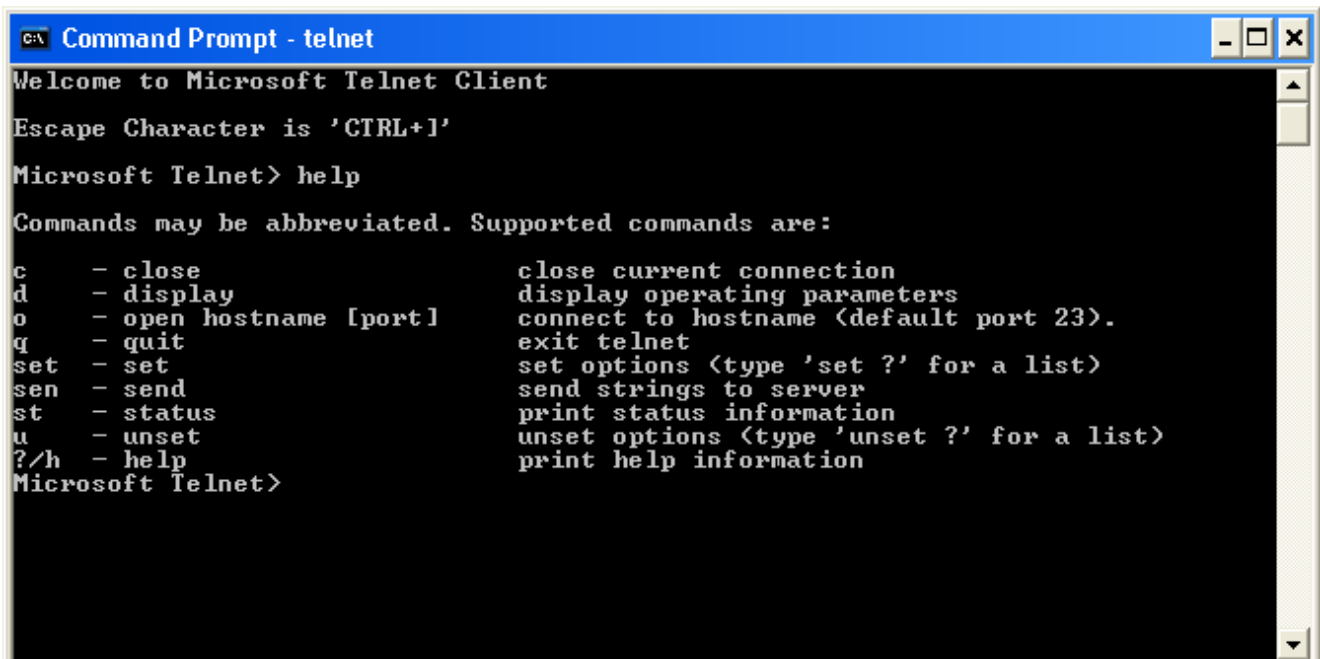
Command Prompt - telnet

Welcome to Microsoft Telnet Client

Escape Character is 'CTRL+]'

Microsoft Telnet> help

Commands may be abbreviated. Supported commands are:

c    - close                    close current connection
d    - display                  display operating parameters
o    - open hostname [port]     connect to hostname (default port 23).
q    - quit                     exit telnet
set  - set                      set options (type 'set ?' for a list)
sen  - send                     send strings to server
st   - status                   print status information
u    - unset                    unset options (type 'unset ?' for a list)
?/h  - help                     print help information
Microsoft Telnet>